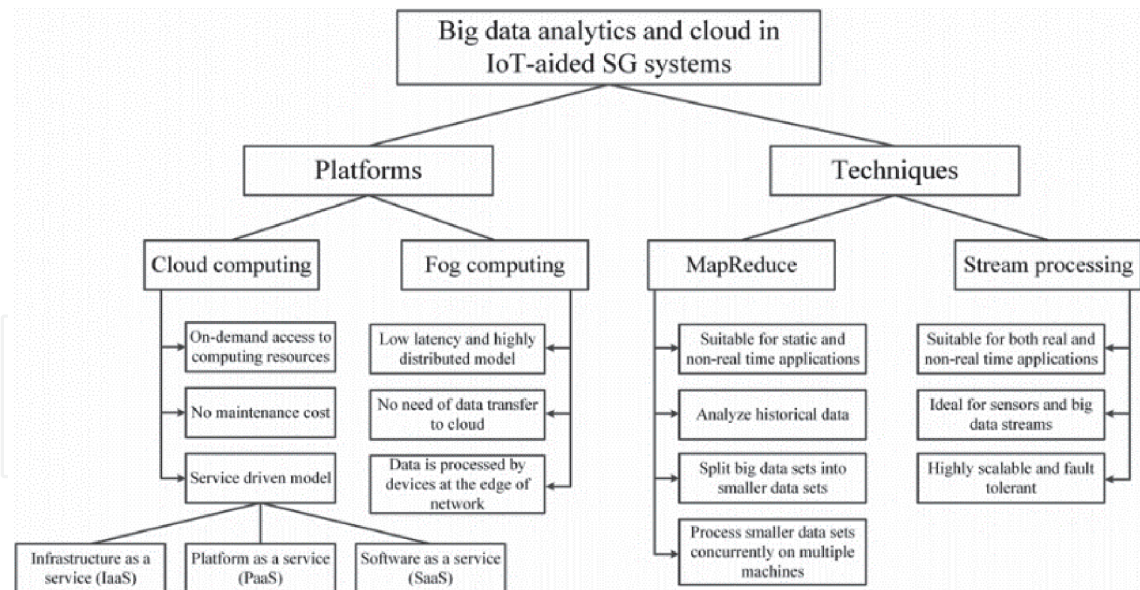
Big data analytics and cloud in IoT-aided SG systems

Platforms

Techniques

Cloud computing

Fog computing

MapReduce

Stream processing

On-demand access to computing resources

No maintenance cost

Service driven model

Low latency and highly distributed model

No need of data transfer to cloud

Data is processed by devices at the edge of network

Suitable for static and non-real time applications

Analyze historical data

Split big data sets into smaller data sets

Process smaller data sets concurrently on multiple machines

Suitable for both real and non-real time applications

Ideal for sensors and big data streams

Highly scalable and fault tolerant

Infrastructure as a service (IaaS)

Platform as a service (PaaS)

Software as a service (SaaS)